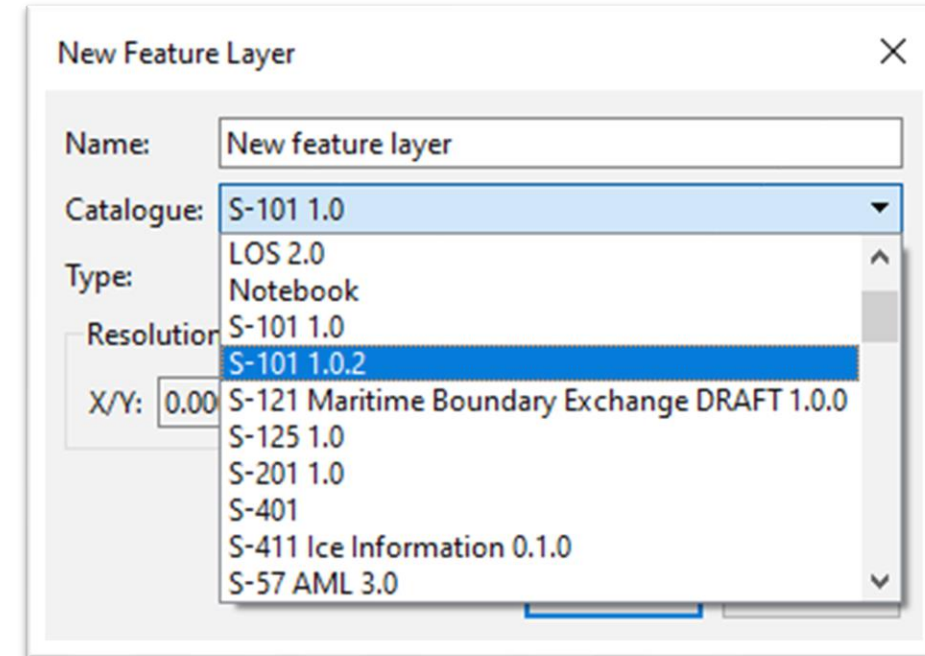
New Feature Layer

×

Name: New feature layer

Catalogue: S-101 1.0

Type:

Resolution

X/Y: 0.00

LOS 2.0
Notebook
S-101 1.0
S-101 1.0.2
S-121 Maritime Boundary Exchange DRAFT 1.0.0
S-125 1.0
S-201 1.0
S-401
S-411 Ice Information 0.1.0
S-57 AML 3.0